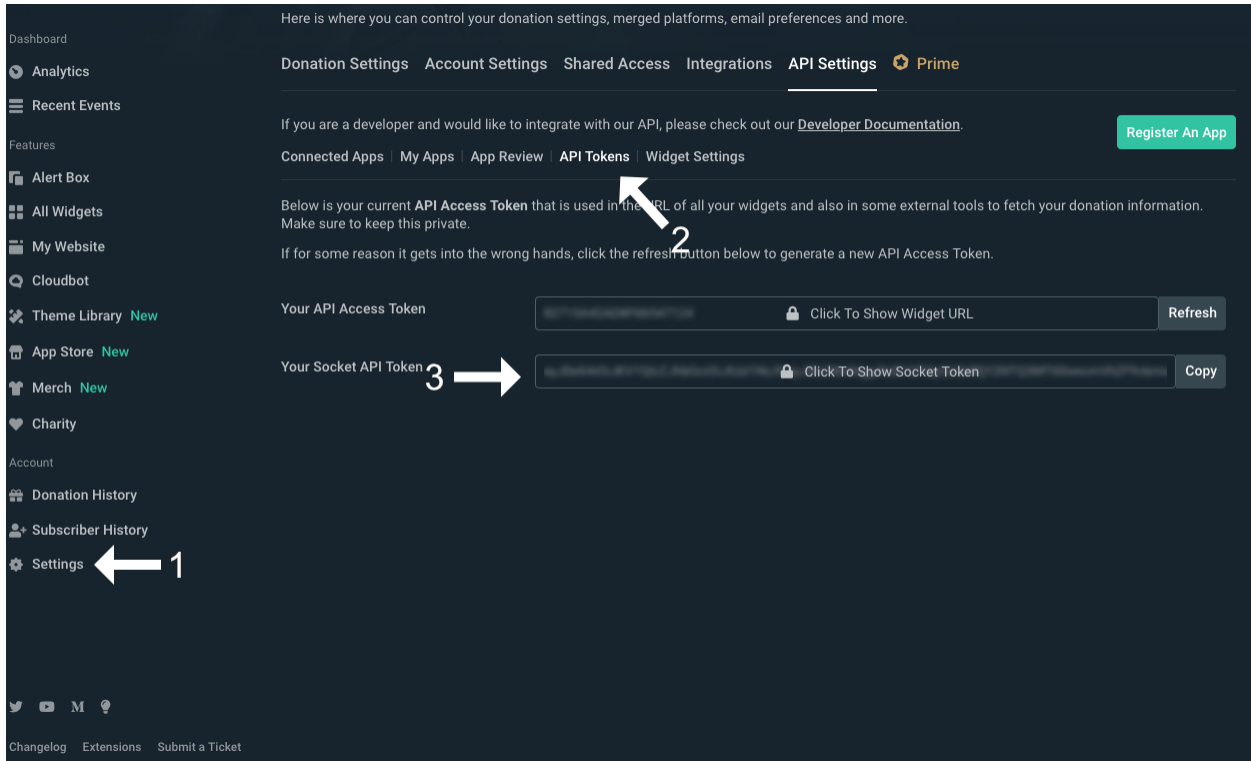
Dashboard
Analytics
Recent Events
Features
Alert Box
All Widgets
My Website
Cloudbot
Theme Library New
App Store New
Merch New
Charity
Account
Donation History
Subscriber History
Settings
1

Changelog Extensions Submit a Ticket

Here is where you can control your donation settings, merged platforms, email preferences and more.

Donation Settings Account Settings Shared Access Integrations API Settings Prime

If you are a developer and would like to integrate with our API, please check out our Developer Documentation.

Register An App

Connected Apps | My Apps | App Review | API Tokens | Widget Settings

2

Below is your current API Access Token that is used in the URL of all your widgets and also in some external tools to fetch your donation information. Make sure to keep this private.

If for some reason it gets into the wrong hands, click the refresh button below to generate a new API Access Token.

Your API Access Token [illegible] Click To Show Widget URL Refresh

Your Socket API Token 3 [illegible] Click To Show Socket Token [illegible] Copy